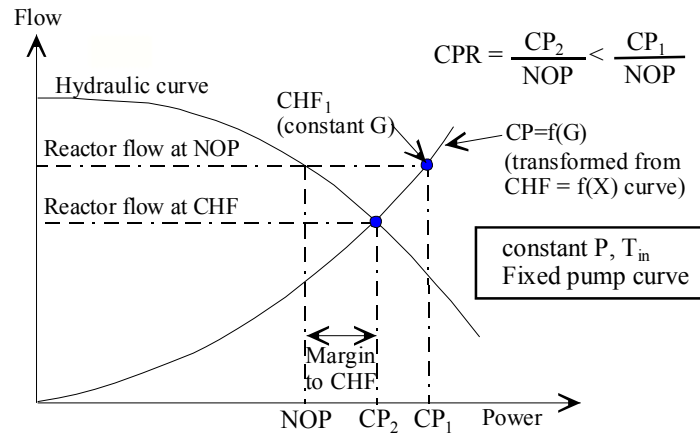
Flow

$CPR = \frac{CP_2}{NOP} < \frac{CP_1}{NOP}$

Hydraulic curve

$CHF_1$ (constant G)

CP=f(G) (transformed from CHF = f(X) curve)

Reactor flow at NOP

Reactor flow at CHF

constant P, $T_{in}$
Fixed pump curve

Margin to CHF

NOP $CP_2$ $CP_1$ Power